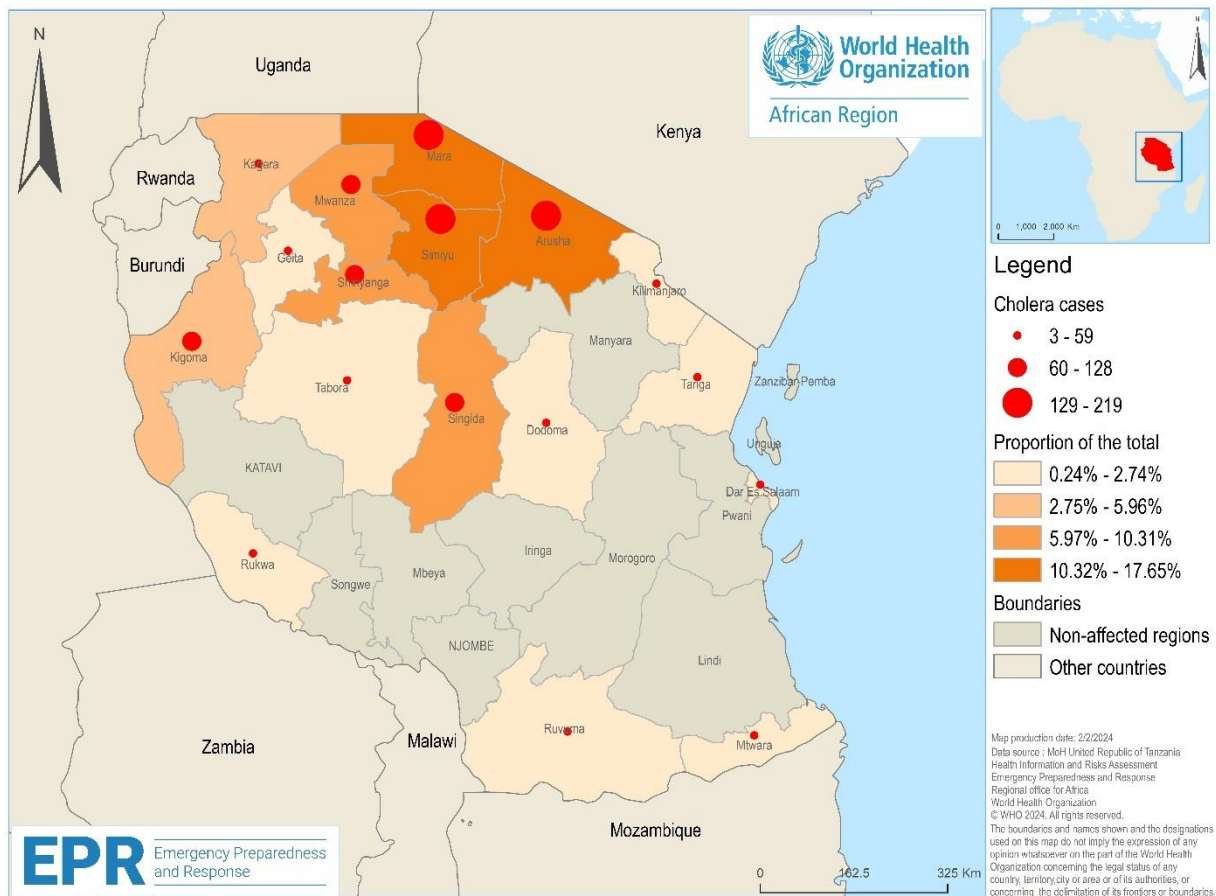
N

Uganda

World Health Organization
African Region

Kenya

Rwanda

Kagera

Mara

Mwanza

Simiyu

Arusha

Burundi

Geita

Shinyanga

Kilimanjaro

Kigoma

Manyara

Tabora

Tanga

Zanzibar Pemba

Singida

Dodoma

Unguja

KATAVI

Dar Es Salaam

Pwani

Rukwa

Iringa

Morogoro

Songwe

Mbeya

NJOMBE

Lindi

Zambia

Malawi

Ruvuma

Mtwara

Mozambique

EPR Emergency Preparedness and Response

0 162.5 325 Km

0 1,000 2,000 Km

Legend

Cholera cases
3 - 59
60 - 128
129 - 219

Proportion of the total
0.24% - 2.74%
2.75% - 5.96%
5.97% - 10.31%
10.32% - 17.65%

Boundaries
Non-affected regions
Other countries

Map production date: 2/2/2024
Data source : MoH United Republic of Tanzania
Health Information and Risks Assessment
Emergency Preparedness and Response
Regional office for Africa
World Health Organization
© WHO 2024. All rights reserved.
The boundaries and names shown and the designations used on this map do not imply the expression of any opinion whatsoever on the part of the World Health Organization concerning the legal status of any country, territory,city or area or of its authorities, or concerning the delimitation of its frontiers or boundaries.